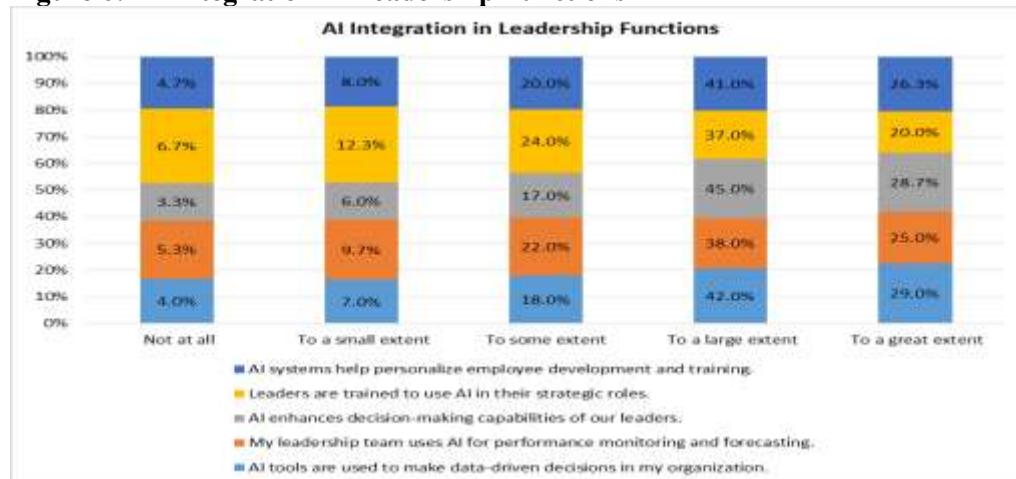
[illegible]

AI Integration in Leadership Functions

100%
90%
80%
70%
60%
50%
40%
30%
20%
10%
0%

| | Not at all | To a small extent | To some extent | To a large extent | To a great extent |
|---|---|---|---|---|---|
| AI systems help personalize employee development and training. | 4.7% | 8.0% | 20.0% | 41.0% | 26.3% |
| Leaders are trained to use AI in their strategic roles. | 6.7% | 12.3% | 24.0% | 37.0% | 20.0% |
| AI enhances decision-making capabilities of our leaders. | 3.3% | 6.0% | 17.0% | 45.0% | 28.7% |
| My leadership team uses AI for performance monitoring and forecasting. | 5.3% | 9.7% | 22.0% | 38.0% | 25.0% |
| AI tools are used to make data-driven decisions in my organization. | 4.0% | 7.0% | 18.0% | 42.0% | 29.0% |

■ AI systems help personalize employee development and training.
■ Leaders are trained to use AI in their strategic roles.
■ AI enhances decision-making capabilities of our leaders.
■ My leadership team uses AI for performance monitoring and forecasting.
■ AI tools are used to make data-driven decisions in my organization.